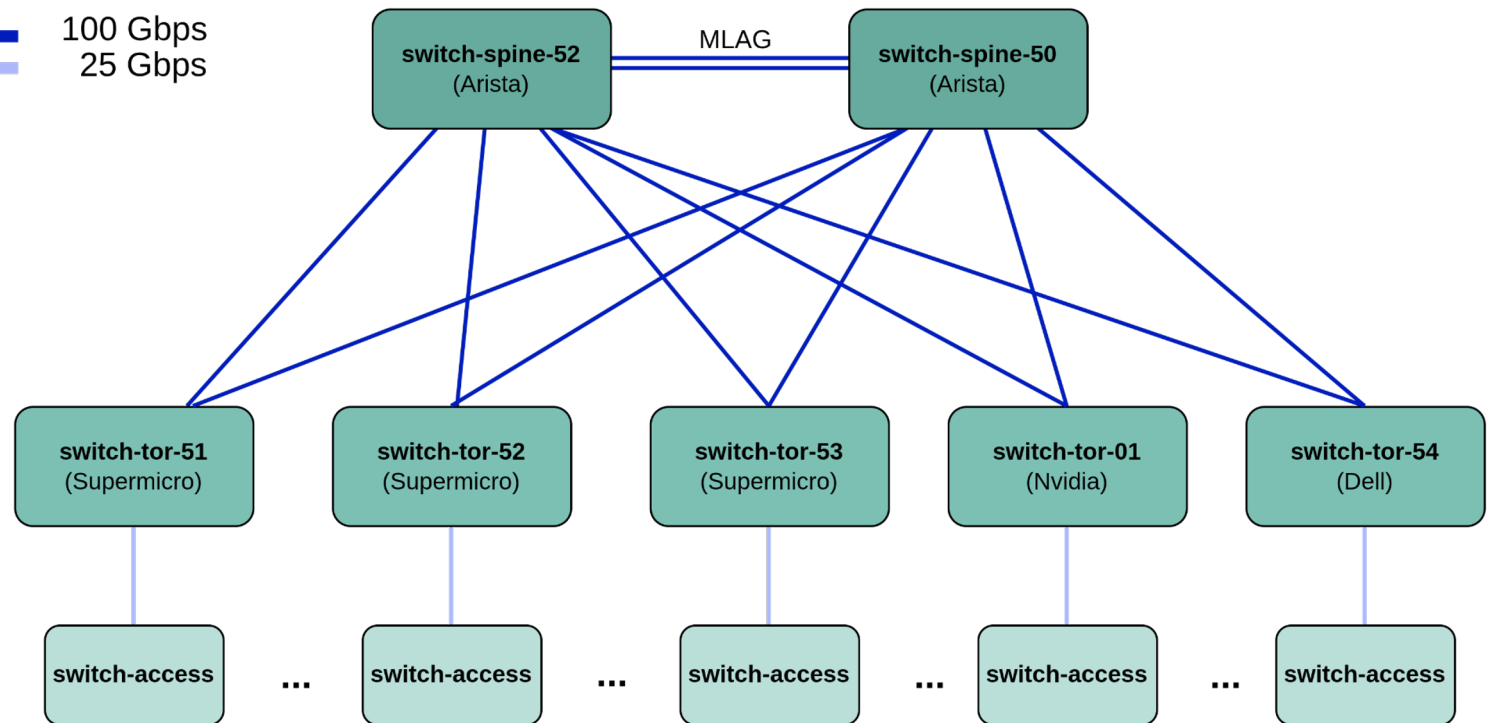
100 Gbps
25 Gbps

switch-spine-52
(Arista)

MLAG

switch-spine-50
(Arista)

switch-tor-51
(Supermicro)

switch-tor-52
(Supermicro)

switch-tor-53
(Supermicro)

switch-tor-01
(Nvidia)

switch-tor-54
(Dell)

switch-access ... switch-access ... switch-access ... switch-access ... switch-access